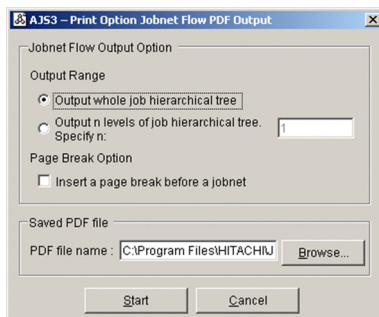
AJS3 – Print Option Jobnet Flow PDF Output

×

Jobnet Flow Output Option

Output Range

Output whole job hierarchical tree

Output n levels of job hierarchical tree. Specify n:

1

Page Break Option

Insert a page break before a jobnet

Saved PDF file

PDF file name : C:\Program Files\HITACHI\J

Browse...

Start

Cancel